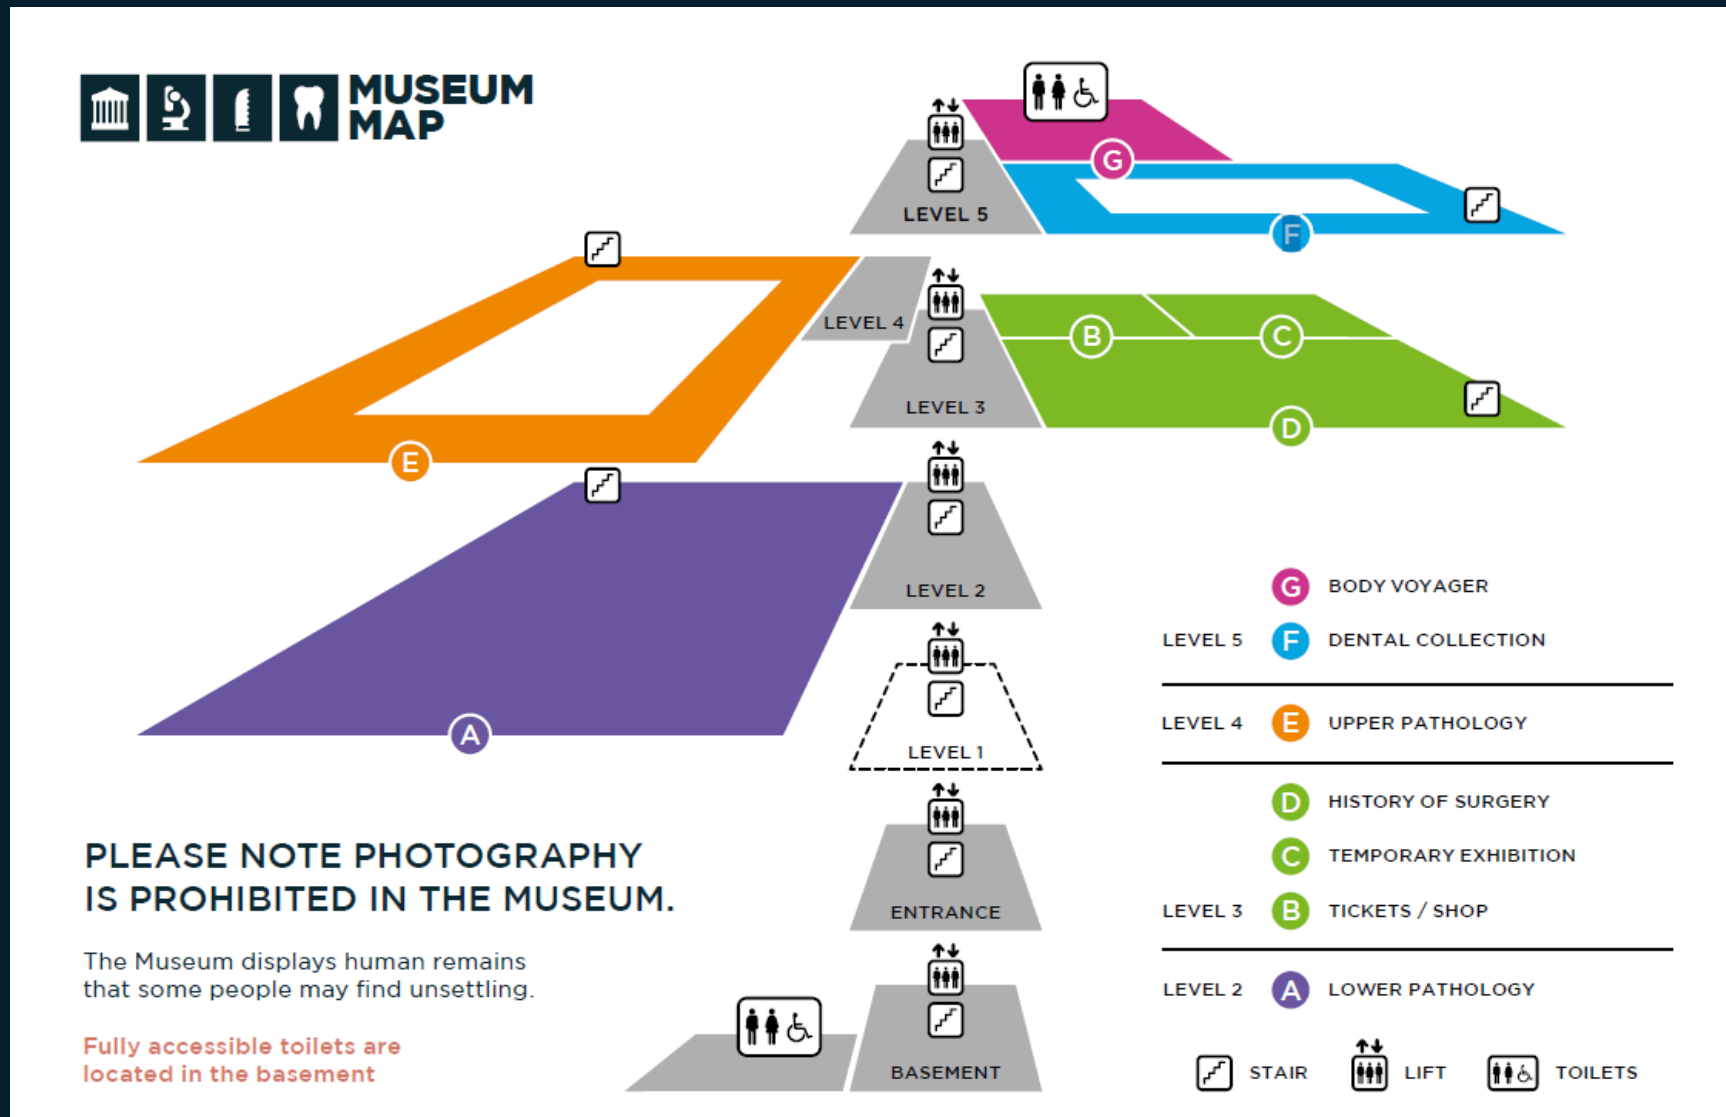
MUSEUM MAP

LEVEL 5

G

F

LEVEL 4

LEVEL 3

B

C

D

E

LEVEL 2

A

LEVEL 1

ENTRANCE

BASEMENT

G BODY VOYAGER

LEVEL 5 F DENTAL COLLECTION

LEVEL 4 E UPPER PATHOLOGY

D HISTORY OF SURGERY

C TEMPORARY EXHIBITION

LEVEL 3 B TICKETS / SHOP

LEVEL 2 A LOWER PATHOLOGY

STAIR LIFT TOILETS

PLEASE NOTE PHOTOGRAPHY IS PROHIBITED IN THE MUSEUM.

The Museum displays human remains that some people may find unsettling.

Fully accessible toilets are located in the basement